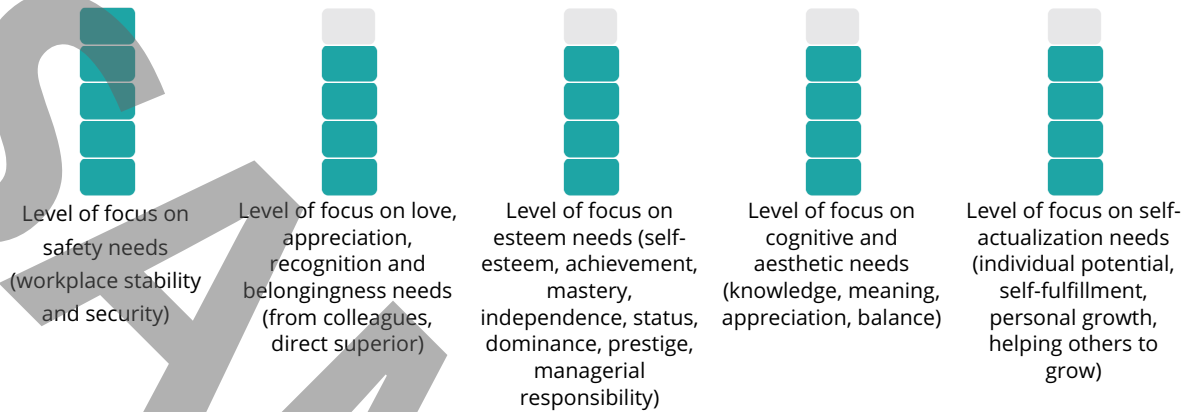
Level of focus on safety needs (workplace stability and security)

Level of focus on love, appreciation, recognition and belongingness needs (from colleagues, direct superior)

Level of focus on esteem needs (self-esteem, achievement, mastery, independence, status, dominance, prestige, managerial responsibility)

Level of focus on cognitive and aesthetic needs (knowledge, meaning, appreciation, balance)

Level of focus on self-actualization needs (individual potential, self-fulfillment, personal growth, helping others to grow)